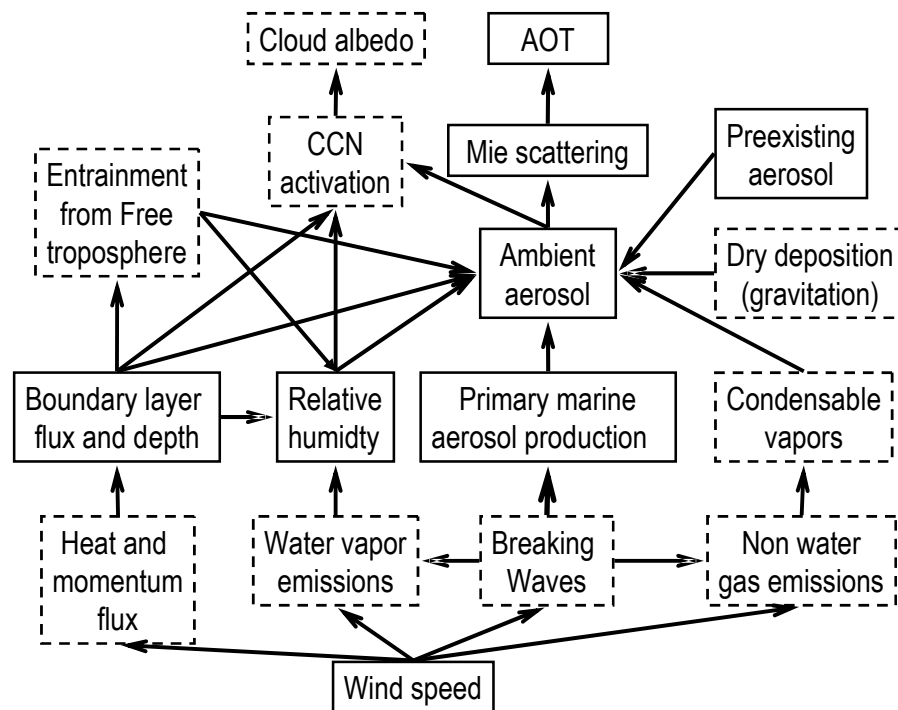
Cloud albedo

AOT

CCN activation

Mie scattering

Preexisting aerosol

Entrainment from Free troposphere

Ambient aerosol

Dry deposition (gravitation)

Boundary layer flux and depth

Relative humidty

Primary marine aerosol production

Condensable vapors

Heat and momentum flux

Water vapor emissions

Breaking Waves

Non water gas emissions

Wind speed